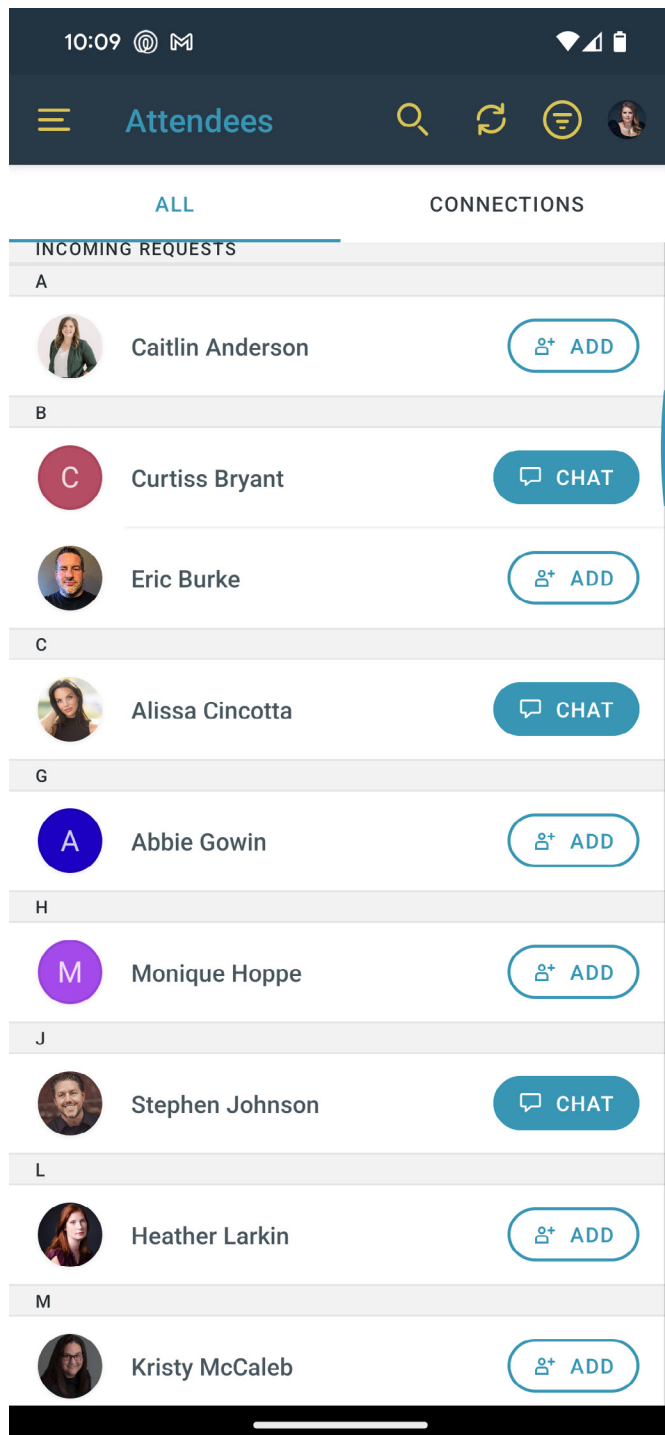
10:09

Attendees

ALL
CONNECTIONS

INCOMING REQUESTS

A

Caitlin Anderson
ADD

B

C
Curtiss Bryant
CHAT

Eric Burke
ADD

C

Alissa Cincotta
CHAT

G

A
Abbie Gowin
ADD

H

M
Monique Hoppe
ADD

J

Stephen Johnson
CHAT

L

Heather Larkin
ADD

M

Kristy McCaleb
ADD